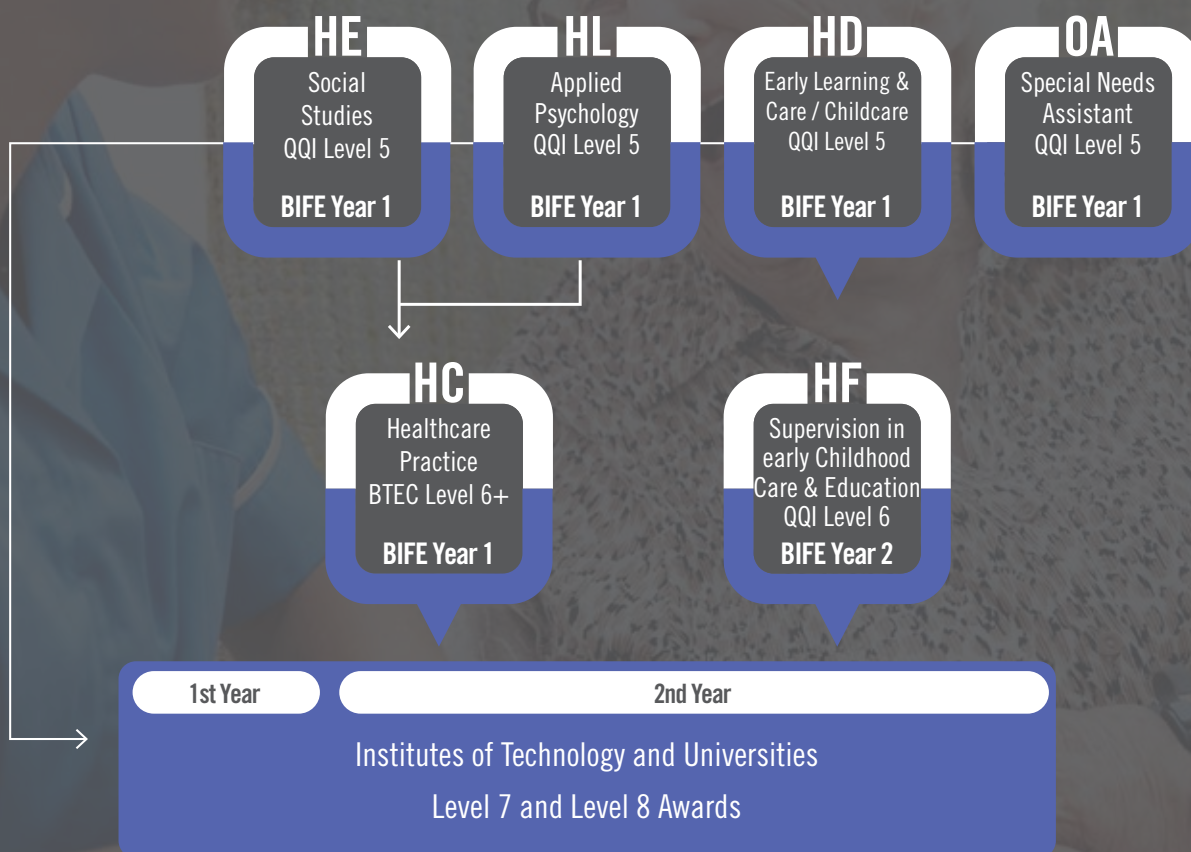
HE
Social Studies
QQI Level 5
BIFE Year 1

HL
Applied Psychology
QQI Level 5
BIFE Year 1

HD
Early Learning & Care / Childcare
QQI Level 5
BIFE Year 1

OA
Special Needs Assistant
QQI Level 5
BIFE Year 1

HC
Healthcare Practice
BTEC Level 6+
BIFE Year 1

HF
Supervision in early Childhood Care & Education
QQI Level 6
BIFE Year 2

1st Year

2nd Year

Institutes of Technology and Universities
Level 7 and Level 8 Awards